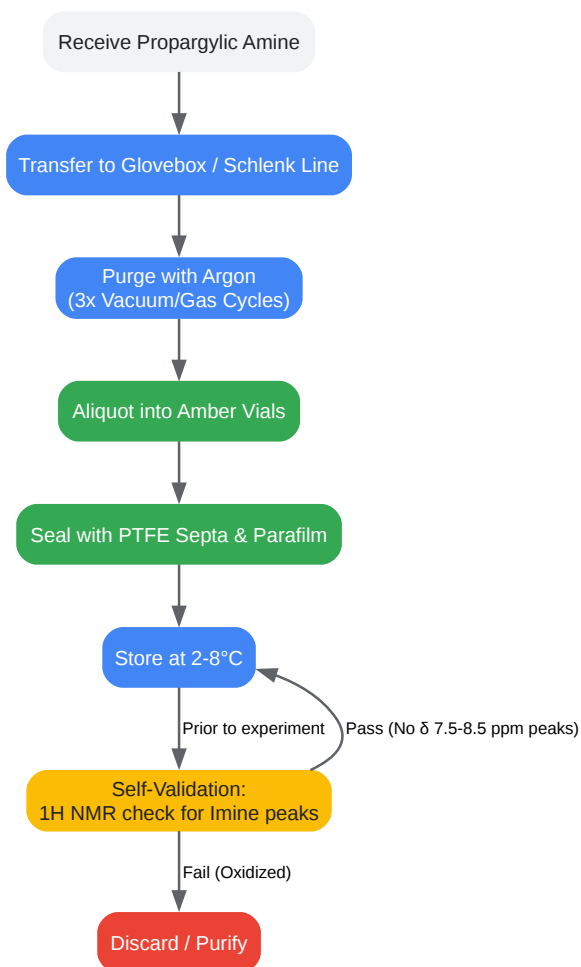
Receive Propargylic Amine

Transfer to Glovebox / Schlenk Line

Purge with Argon
(3x Vacuum/Gas Cycles)

Aliquot into Amber Vials

Seal with PTFE Septa & Parafilm

Store at 2-8°C

Prior to experiment

Pass (No δ 7.5-8.5 ppm peaks)

Self-Validation:
1H NMR check for Imine peaks

Fail (Oxidized)

Discard / Purify